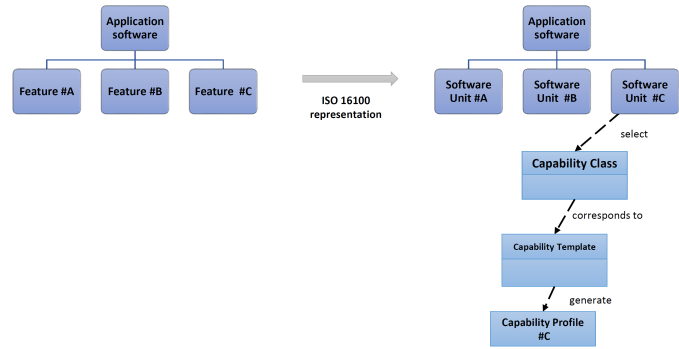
Application software

Feature #A

Feature #B

Feature #C

ISO 16100 representation

Application software

Software Unit #A

Software Unit #B

Software Unit #C

select

Capability Class

corresponds to

Capability Template

generate

Capability Profile #C